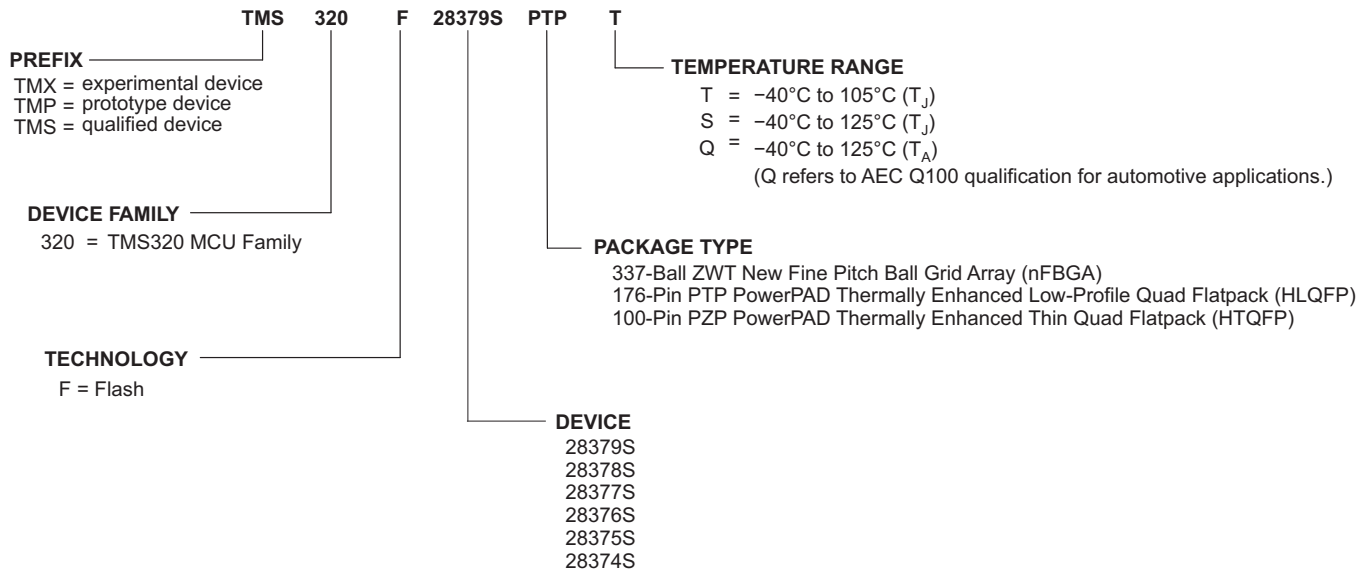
TMS 320 F 28379S PTP T

PREFIX
TMX = experimental device
TMP = prototype device
TMS = qualified device

TEMPERATURE RANGE
T = −40°C to 105°C ($T_J$)
S = −40°C to 125°C ($T_J$)
Q = −40°C to 125°C ($T_A$)
(Q refers to AEC Q100 qualification for automotive applications.)

DEVICE FAMILY
320 = TMS320 MCU Family

PACKAGE TYPE
337-Ball ZWT New Fine Pitch Ball Grid Array (nFBGA)
176-Pin PTP PowerPAD Thermally Enhanced Low-Profile Quad Flatpack (HLQFP)
100-Pin PZP PowerPAD Thermally Enhanced Thin Quad Flatpack (HTQFP)

TECHNOLOGY
F = Flash

DEVICE
28379S
28378S
28377S
28376S
28375S
28374S